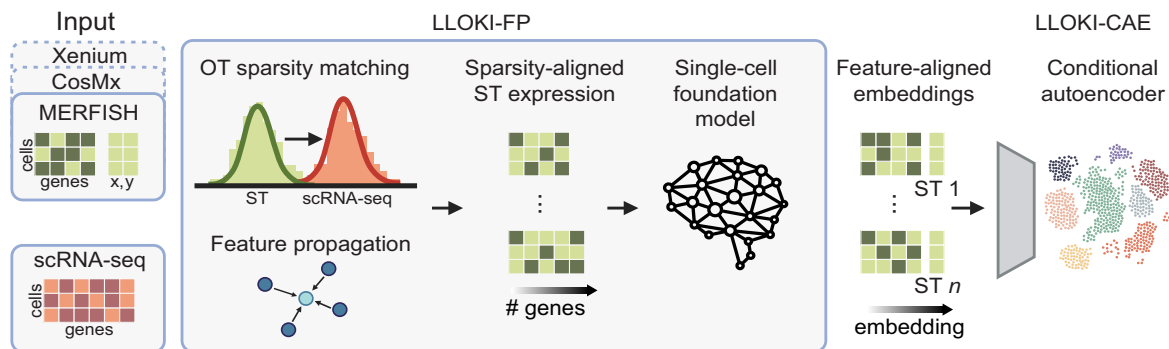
Input

Xenium
CosMx
MERFISH
cells
genes
x, y

scRNA-seq
cells
genes

LLOKI-FP

OT sparsity matching
ST
scRNA-seq

Feature propagation

Sparsity-aligned ST expression
⋮
# genes

Single-cell foundation model

Feature-aligned embeddings
ST 1
⋮
ST $n$
embedding

LLOKI-CAE

Conditional autoencoder